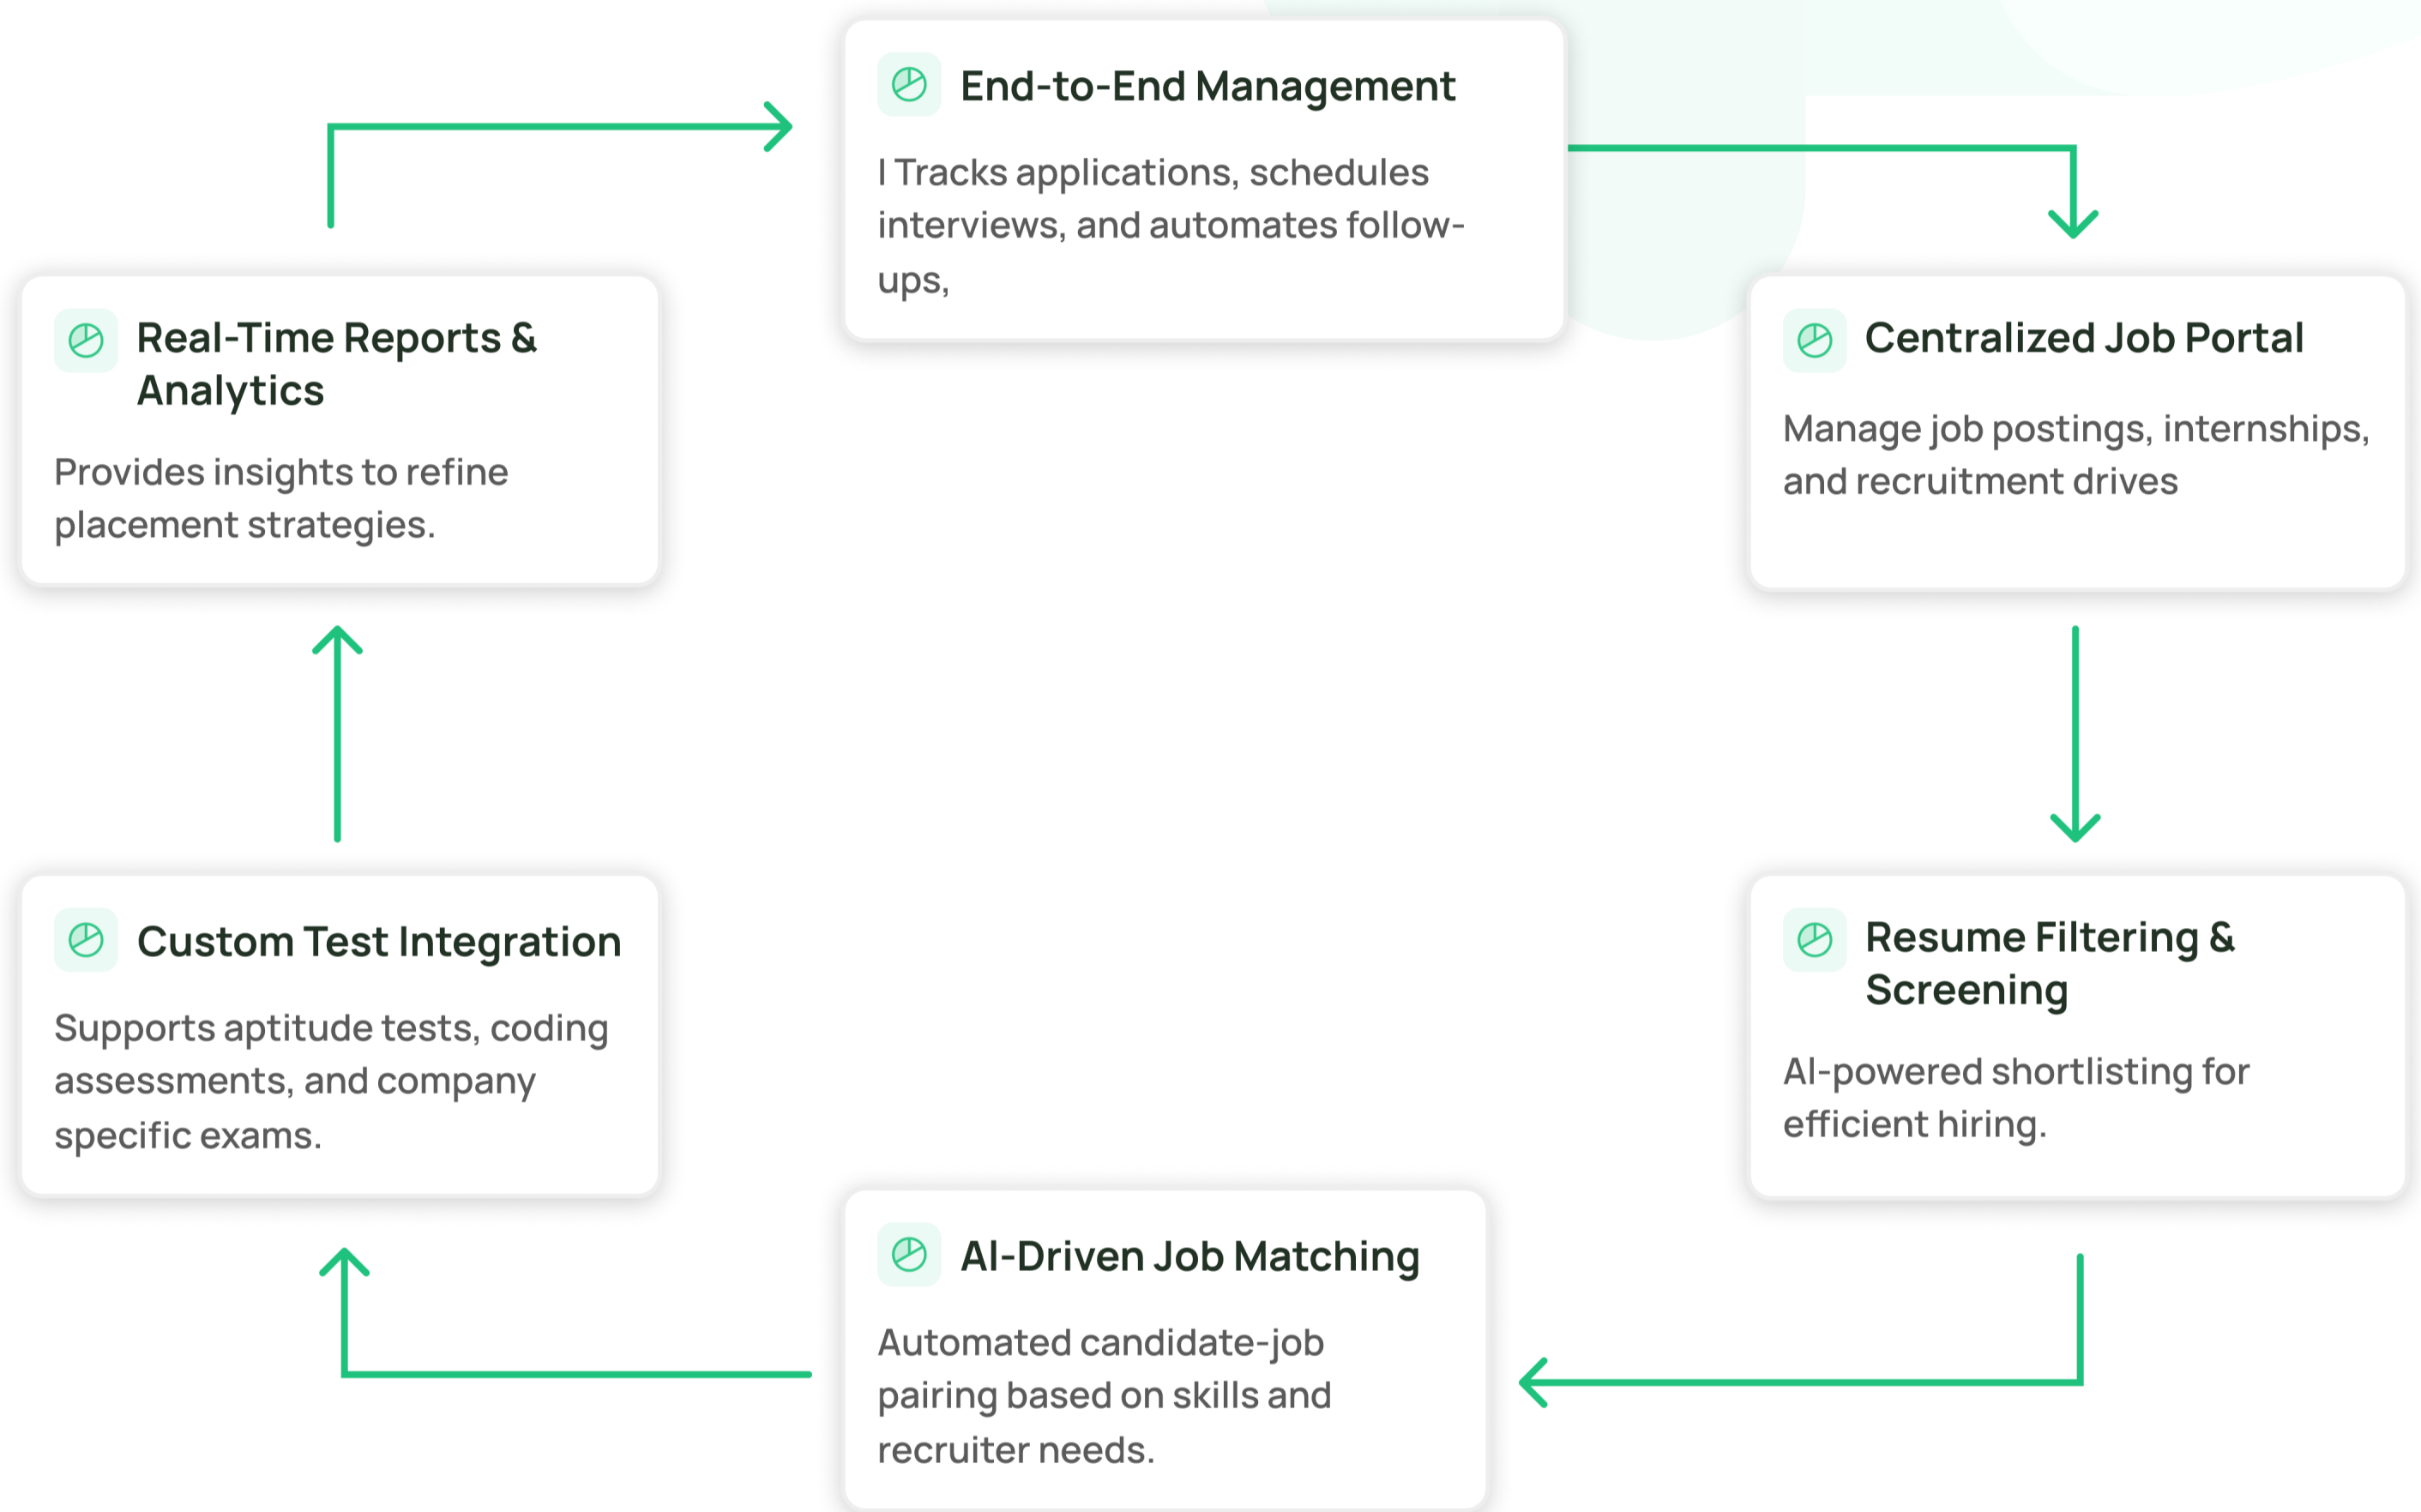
End-to-End Management

I Tracks applications, schedules interviews, and automates follow-ups,

Real-Time Reports & Analytics

Provides insights to refine placement strategies.

Centralized Job Portal

Manage job postings, internships, and recruitment drives

Custom Test Integration

Supports aptitude tests, coding assessments, and company specific exams.

Resume Filtering & Screening

AI-powered shortlisting for efficient hiring.

AI-Driven Job Matching

Automated candidate-job pairing based on skills and recruiter needs.